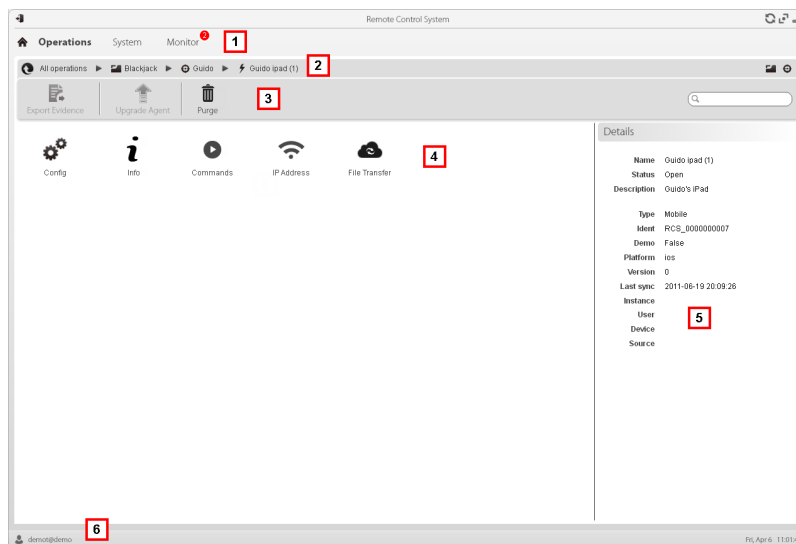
Remote Control System

Operations System Monitor 2 1

All operations ▶ Blackjack ▶ Guido ▶ Guido ipad (1) 2

Export Evidence Upgrade Agent Purge 3

Config Info Commands IP Address File Transfer 4

Details

Name Guido ipad (1)
Status Open
Description Guido's iPad

Type Mobile
Ident RCS_0000000007
Demo False
Platform ios
Version 0
Last sync 2011-06-19 20:09:26
Instance
User
Device
Source

5

demo@demo 6

Fri, Apr 6 11:01